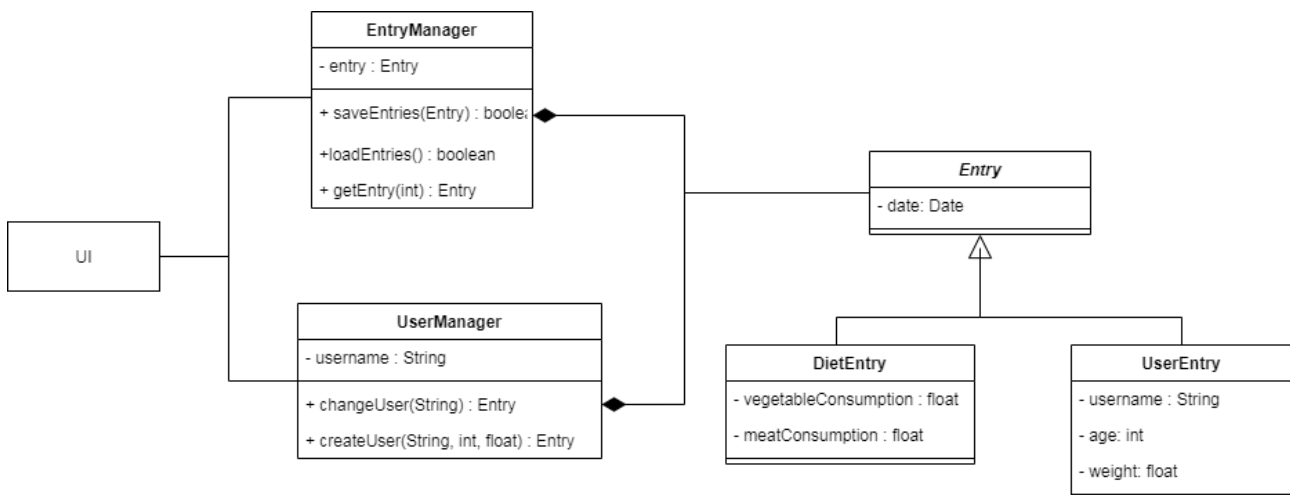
EntryManager

- entry : Entry

+ saveEntries(Entry) : boolea

+loadEntries() : boolean

+ getEntry(int) : Entry

Entry

- date: Date

UI

UserManager

- username : String

+ changeUser(String) : Entry

+ createUser(String, int, float) : Entry

DietEntry

- vegetableConsumption : float

- meatConsumption : float

UserEntry

- username : String

- age: int

- weight: float